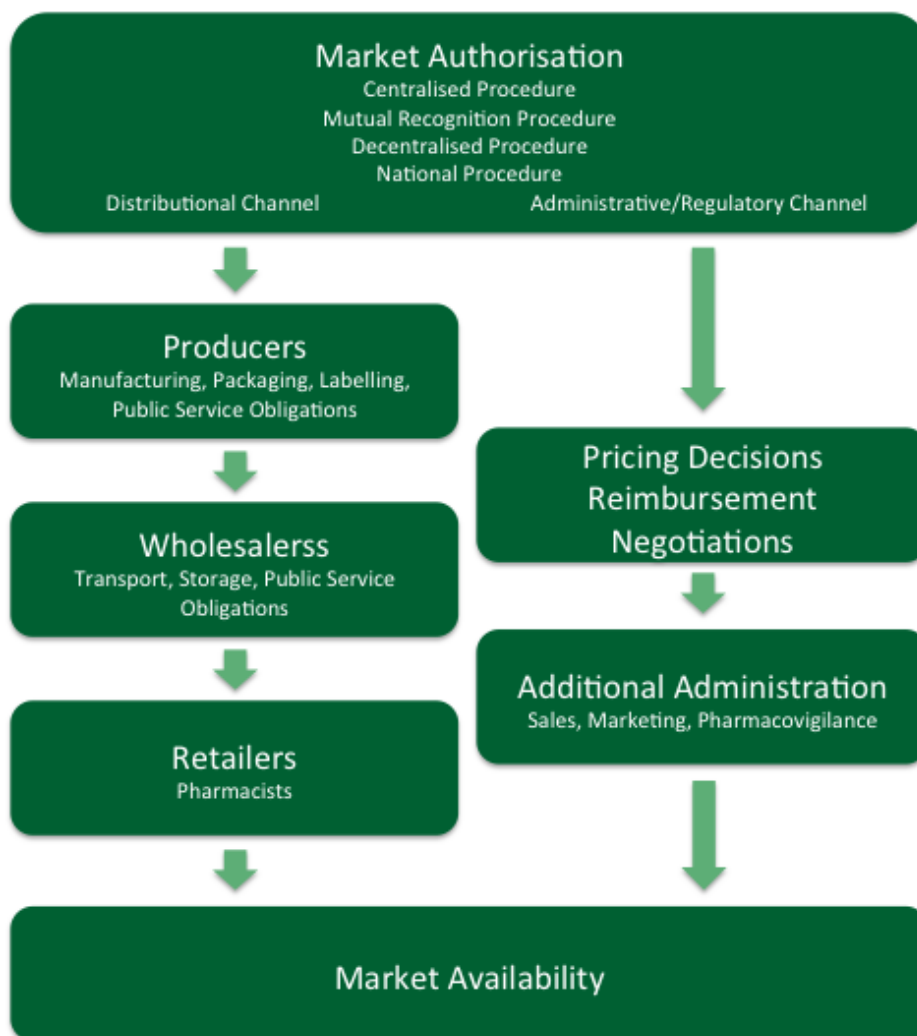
Market Authorisation
Centralised Procedure
Mutual Recognition Procedure
Decentralised Procedure
National Procedure
Distributional Channel
Administrative/Regulatory Channel

Producers
Manufacturing, Packaging, Labelling, Public Service Obligations

Pricing Decisions
Reimbursement
Negotiations

Wholesalerss
Transport, Storage, Public Service Obligations

Additional Administration
Sales, Marketing, Pharmacovigilance

Retailers
Pharmacists

Market Availability